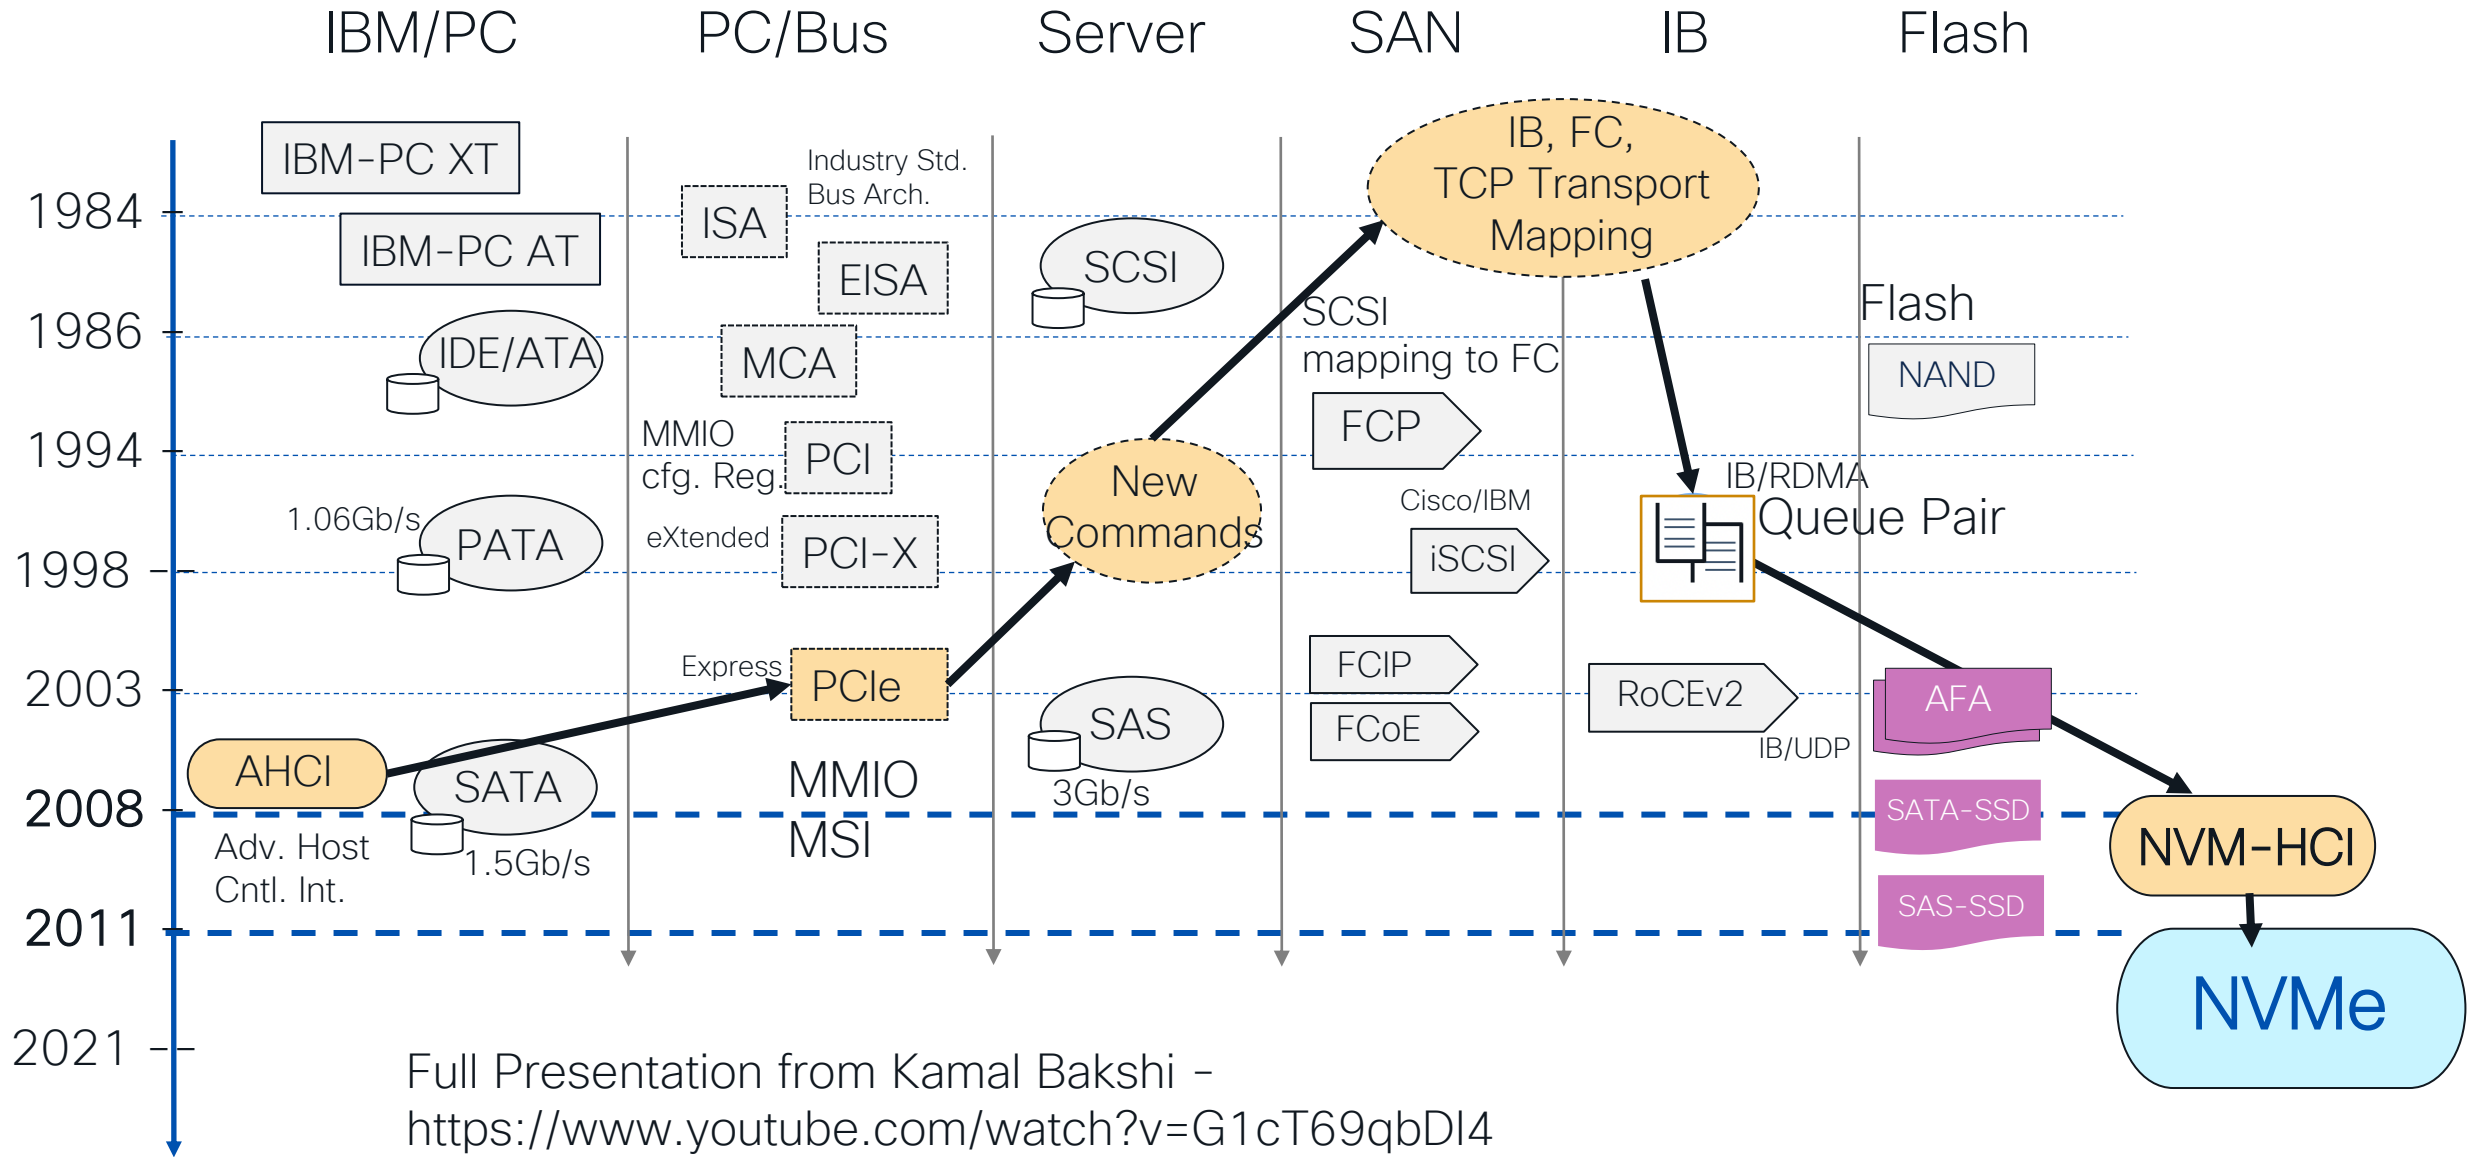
IBM/PC PC/Bus Server SAN IB Flash

1984
1986
1994
1998
2003
2008
2011
2021

IBM-PC XT
IBM-PC AT
IDE/ATA
1.06Gb/s
PATA
AHCI
SATA
Adv. Host Cntl. Int.
1.5Gb/s

Industry Std. Bus Arch.
ISA
EISA
MCA
MMIO cfg. Reg.
PCI
eXtended
PCI-X
Express
PCIe
MMIO
MSI

SCSI
New Commands
SAS
3Gb/s

IB, FC, TCP Transport Mapping
SCSI mapping to FC
FCP
Cisco/IBM
iSCSI
FCIP
FCoE

IB/RDMA
Queue Pair
RoCEv2
IB/UDP

Flash
NAND
AFA
SATA-SSD
SAS-SSD
NVM-HCI
NVMe

Full Presentation from Kamal Bakshi – https://www.youtube.com/watch?v=G1cT69qbDI4